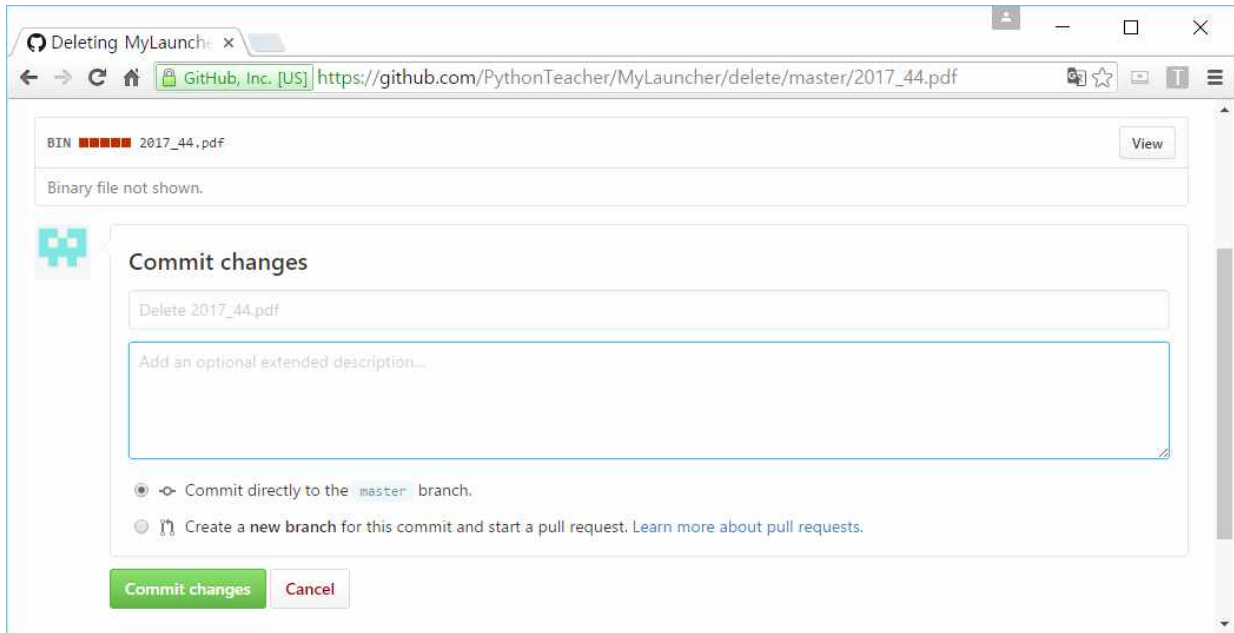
Deleting MyLaunch ×

GitHub, Inc. [US] https://github.com/PythonTeacher/MyLauncher/delete/master/2017_44.pdf

BIN 2017_44.pdf

View

Binary file not shown.

Commit changes

Delete 2017_44.pdf

Add an optional extended description...

Commit directly to the master branch.

Create a new branch for this commit and start a pull request. Learn more about pull requests.

Commit changes

Cancel